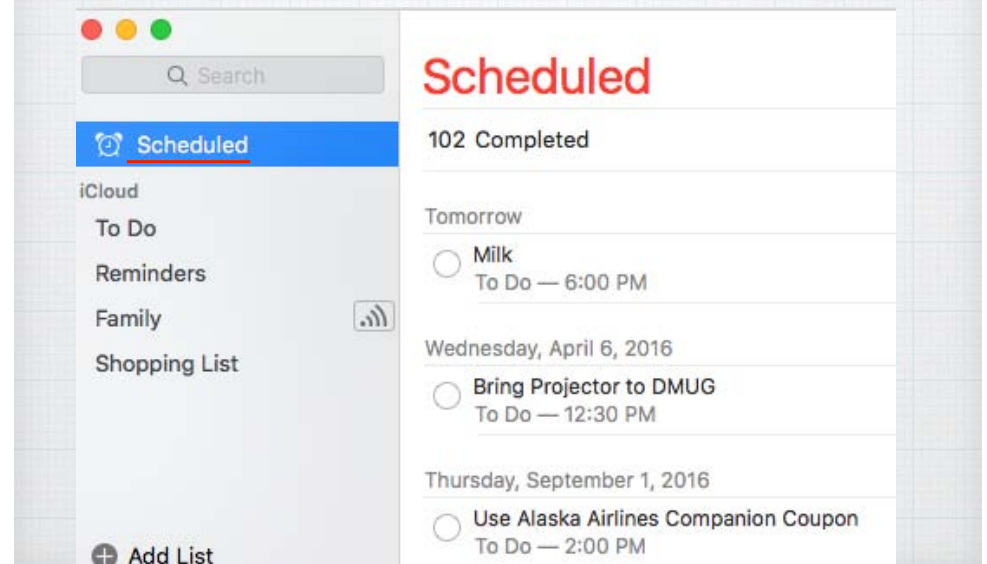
Search

Scheduled

iCloud

To Do

Reminders

Family

Shopping List

Add List

Scheduled

102 Completed

Tomorrow

Milk
To Do — 6:00 PM

Wednesday, April 6, 2016

Bring Projector to DMUG
To Do — 12:30 PM

Thursday, September 1, 2016

Use Alaska Airlines Companion Coupon
To Do — 2:00 PM